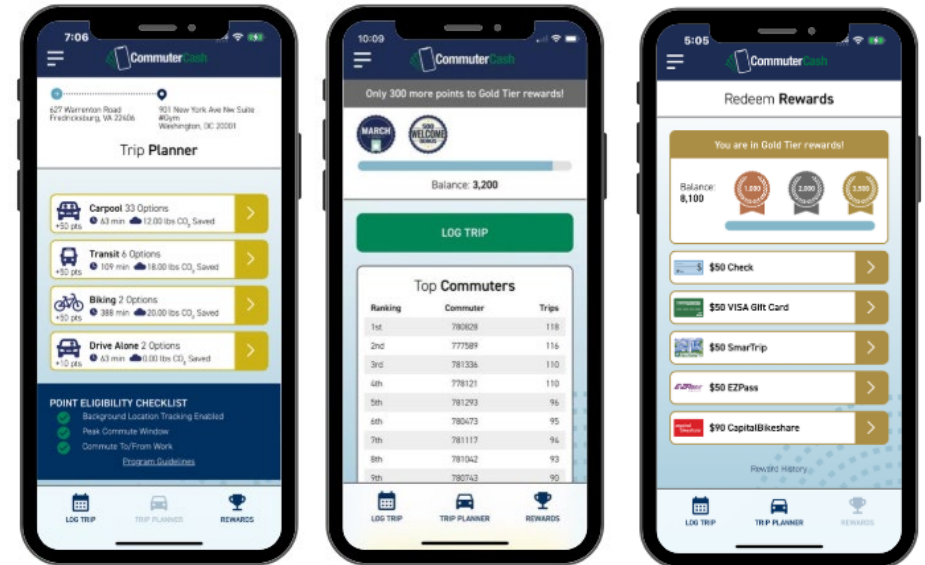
7:06

CommuterCash

627 Warrenton Road Fredricksburg, VA 22406

901 New York Ave Nw Suite #Gym Washington, DC 20001

Trip Planner

Carpool 33 Options
+50 pts 63 min 12.00 lbs $CO_2$ Saved

Transit 6 Options
+50 pts 109 min 18.00 lbs $CO_2$ Saved

Biking 2 Options
+50 pts 388 min 20.00 lbs $CO_2$ Saved

Drive Alone 2 Options
+10 pts 63 min 0.00 lbs $CO_2$ Saved

POINT ELIGIBILITY CHECKLIST
Background Location Tracking Enabled
Peak Commute Window
Commute To/From Work
Program Guidelines

LOG TRIP TRIP PLANNER REWARDS

10:09

CommuterCash

Only 300 more points to Gold Tier rewards!

MARCH

500 WELCOME BONUS

Balance: 3,200

LOG TRIP

Top Commuters

| Ranking | Commuter | Trips |
|---|---|---|
| 1st | 780828 | 118 |
| 2nd | 777589 | 116 |
| 3rd | 781336 | 110 |
| 4th | 778121 | 110 |
| 5th | 781293 | 96 |
| 6th | 780473 | 95 |
| 7th | 781117 | 94 |
| 8th | 781042 | 93 |
| 9th | 780743 | 90 |

LOG TRIP TRIP PLANNER REWARDS

5:05

CommuterCash

Redeem Rewards

You are in Gold Tier rewards!

Balance: 8,100

1,000 2,000 3,500

$50 Check

$50 VISA Gift Card

$50 SmarTrip

$50 EZPass

$90 CapitalBikeshare

Reward History

LOG TRIP TRIP PLANNER REWARDS